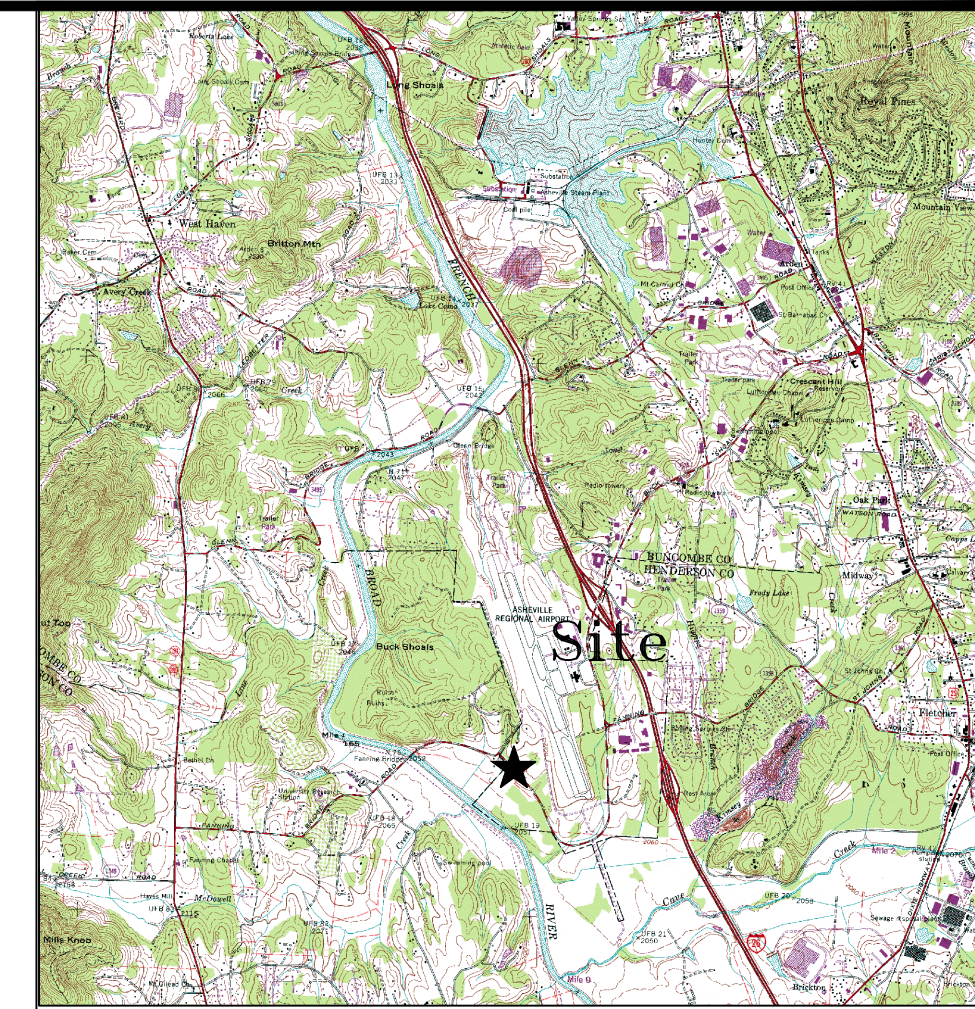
Long Shoals

West Haven

Britton Mtn

Avery Creek

Royal Pines

Mountain View

Arden

Crescent Hill

Oak Park

BUNCOMBE CO
HENDERSON CO

Midway

Frady Lake

ASHEVILLE
REGIONAL AIRPORT

Site

Buck Shoals

FRENCH

BROAD

RIVER

Fletcher

Fanning Bridge

Mills Knob

Cane Creek

Brickton

Fanning Chapel

Hayes Mill

McDowell